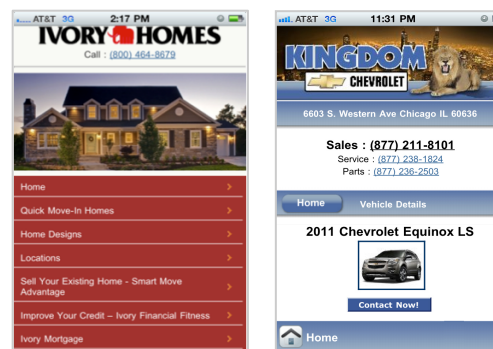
AT&T 3G 2:17 PM

IVORY HOMES

Call : (800) 464-8679

Home

Quick Move-In Homes

Home Designs

Locations

Sell Your Existing Home - Smart Move Advantage

Improve Your Credit – Ivory Financial Fitness

Ivory Mortgage

AT&T 3G 11:31 PM

KINGDOM

CHEVROLET

6603 S. Western Ave Chicago IL 60636

Sales : (877) 211-8101

Service : (877) 238-1824

Parts : (877) 236-2503

Home

Vehicle Details

2011 Chevrolet Equinox LS

Contact Now!

Home